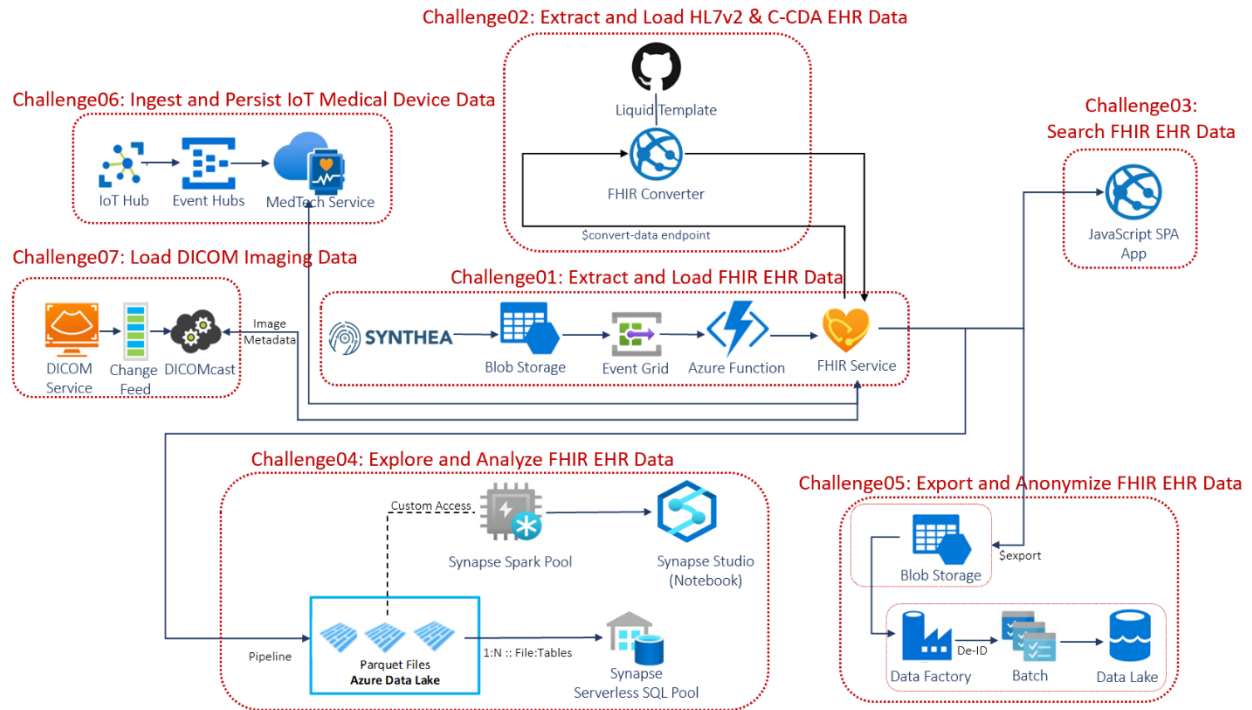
Challenge02: Extract and Load HL7v2 & C-CDA EHR Data

Liquid Template

FHIR Converter

$convert-data endpoint

Challenge06: Ingest and Persist IoT Medical Device Data

IoT Hub

Event Hubs

MedTech Service

Challenge03: Search FHIR EHR Data

JavaScript SPA App

Challenge07: Load DICOM Imaging Data

DICOM Service

Change Feed

DICOMcast

Image Metadata

Challenge01: Extract and Load FHIR EHR Data

SYNTHEA

Blob Storage

Event Grid

Azure Function

FHIR Service

Challenge04: Explore and Analyze FHIR EHR Data

Custom Access

Synapse Spark Pool

Synapse Studio (Notebook)

Pipeline

Parquet Files
Azure Data Lake

1:N :: File:Tables

Synapse Serverless SQL Pool

Challenge05: Export and Anonymize FHIR EHR Data

Blob Storage

$export

Data Factory

De-ID

Batch

Data Lake